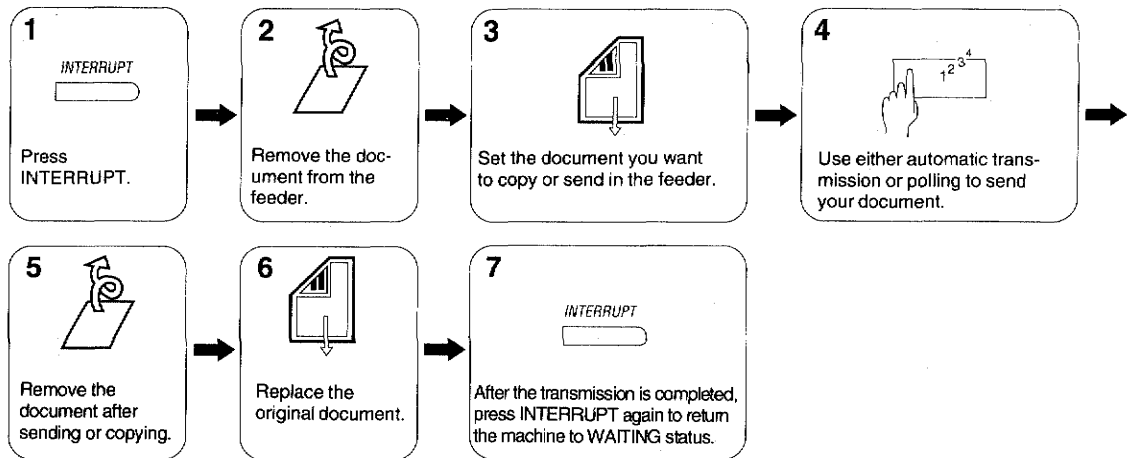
1

INTERRUPT

Press INTERRUPT.

2

Remove the document from the feeder.

3

Set the document you want to copy or send in the feeder.

4

$1^{2^{3^{4}}}$

Use either automatic transmission or polling to send your document.

5

Remove the document after sending or copying.

6

Replace the original document.

7

INTERRUPT

After the transmission is completed, press INTERRUPT again to return the machine to WAITING status.